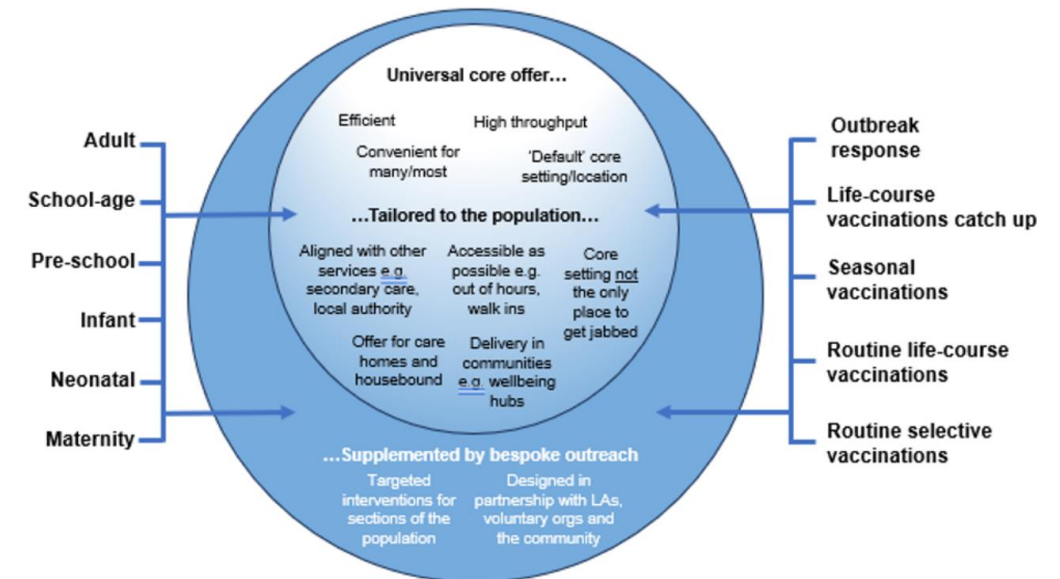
Adult

School-age

Pre-school

Infant

Neonatal

Maternity

Universal core offer…

Efficient

High throughput

Convenient for many/most

'Default' core setting/location

…Tailored to the population…

Aligned with other services e.g. secondary care, local authority

Accessible as possible e.g. out of hours, walk ins

Core setting not the only place to get jabbed

Offer for care homes and housebound

Delivery in communities e.g. wellbeing hubs

…Supplemented by bespoke outreach

Targeted interventions for sections of the population

Designed in partnership with LAs, voluntary orgs and the community

Outbreak response

Life-course vaccinations catch up

Seasonal vaccinations

Routine life-course vaccinations

Routine selective vaccinations